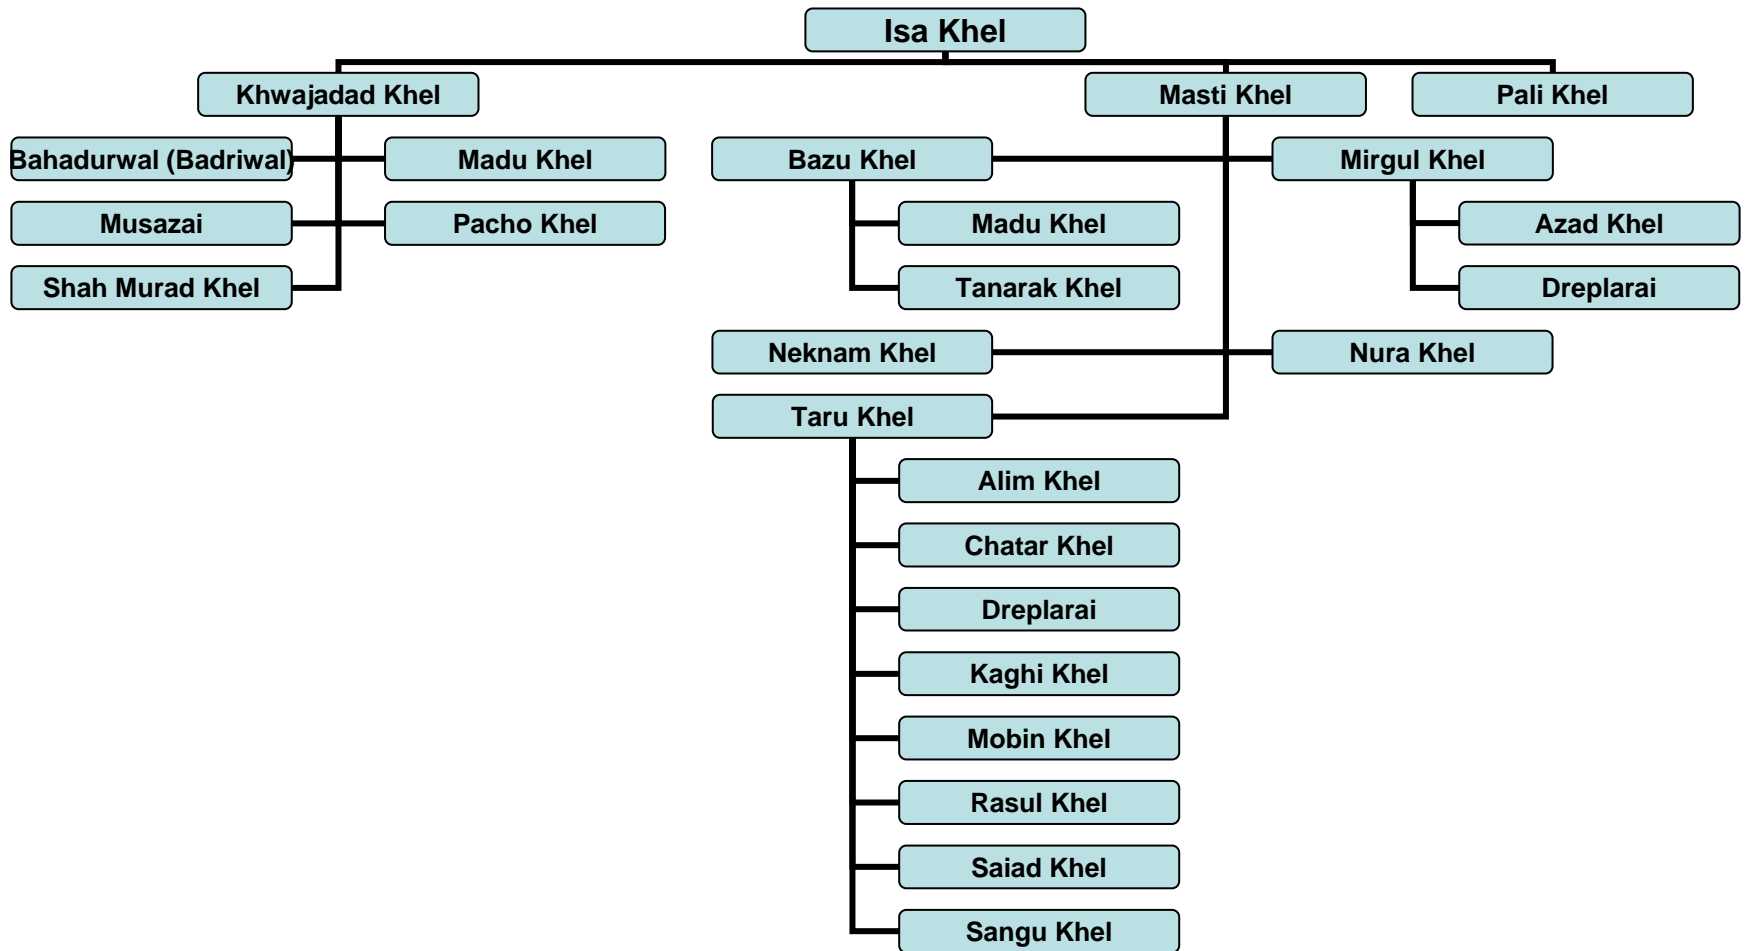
Isa Khel

Khwajadad Khel
Bahadurwal (Badriwal)
Madu Khel
Musazai
Pacho Khel
Shah Murad Khel

Masti Khel
Bazu Khel
Madu Khel
Tanarak Khel
Mirgul Khel
Azad Khel
Dreplarai
Neknam Khel
Nura Khel
Taru Khel
Alim Khel
Chatar Khel
Dreplarai
Kaghi Khel
Mobin Khel
Rasul Khel
Saiad Khel
Sangu Khel

Pali Khel